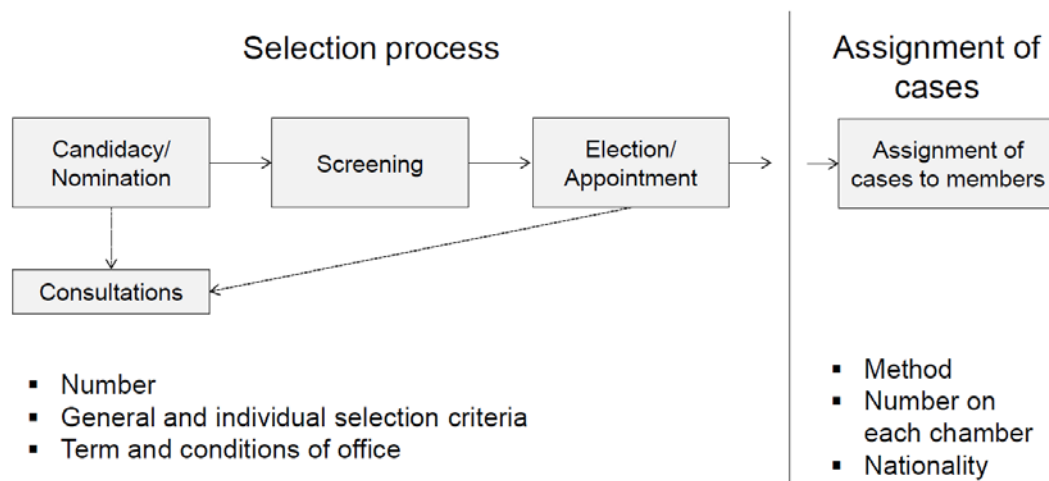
Selection process

Candidacy/ Nomination

Screening

Election/ Appointment

Consultations

- Number
- General and individual selection criteria
- Term and conditions of office

Assignment of cases

Assignment of cases to members

- Method
- Number on each chamber
- Nationality